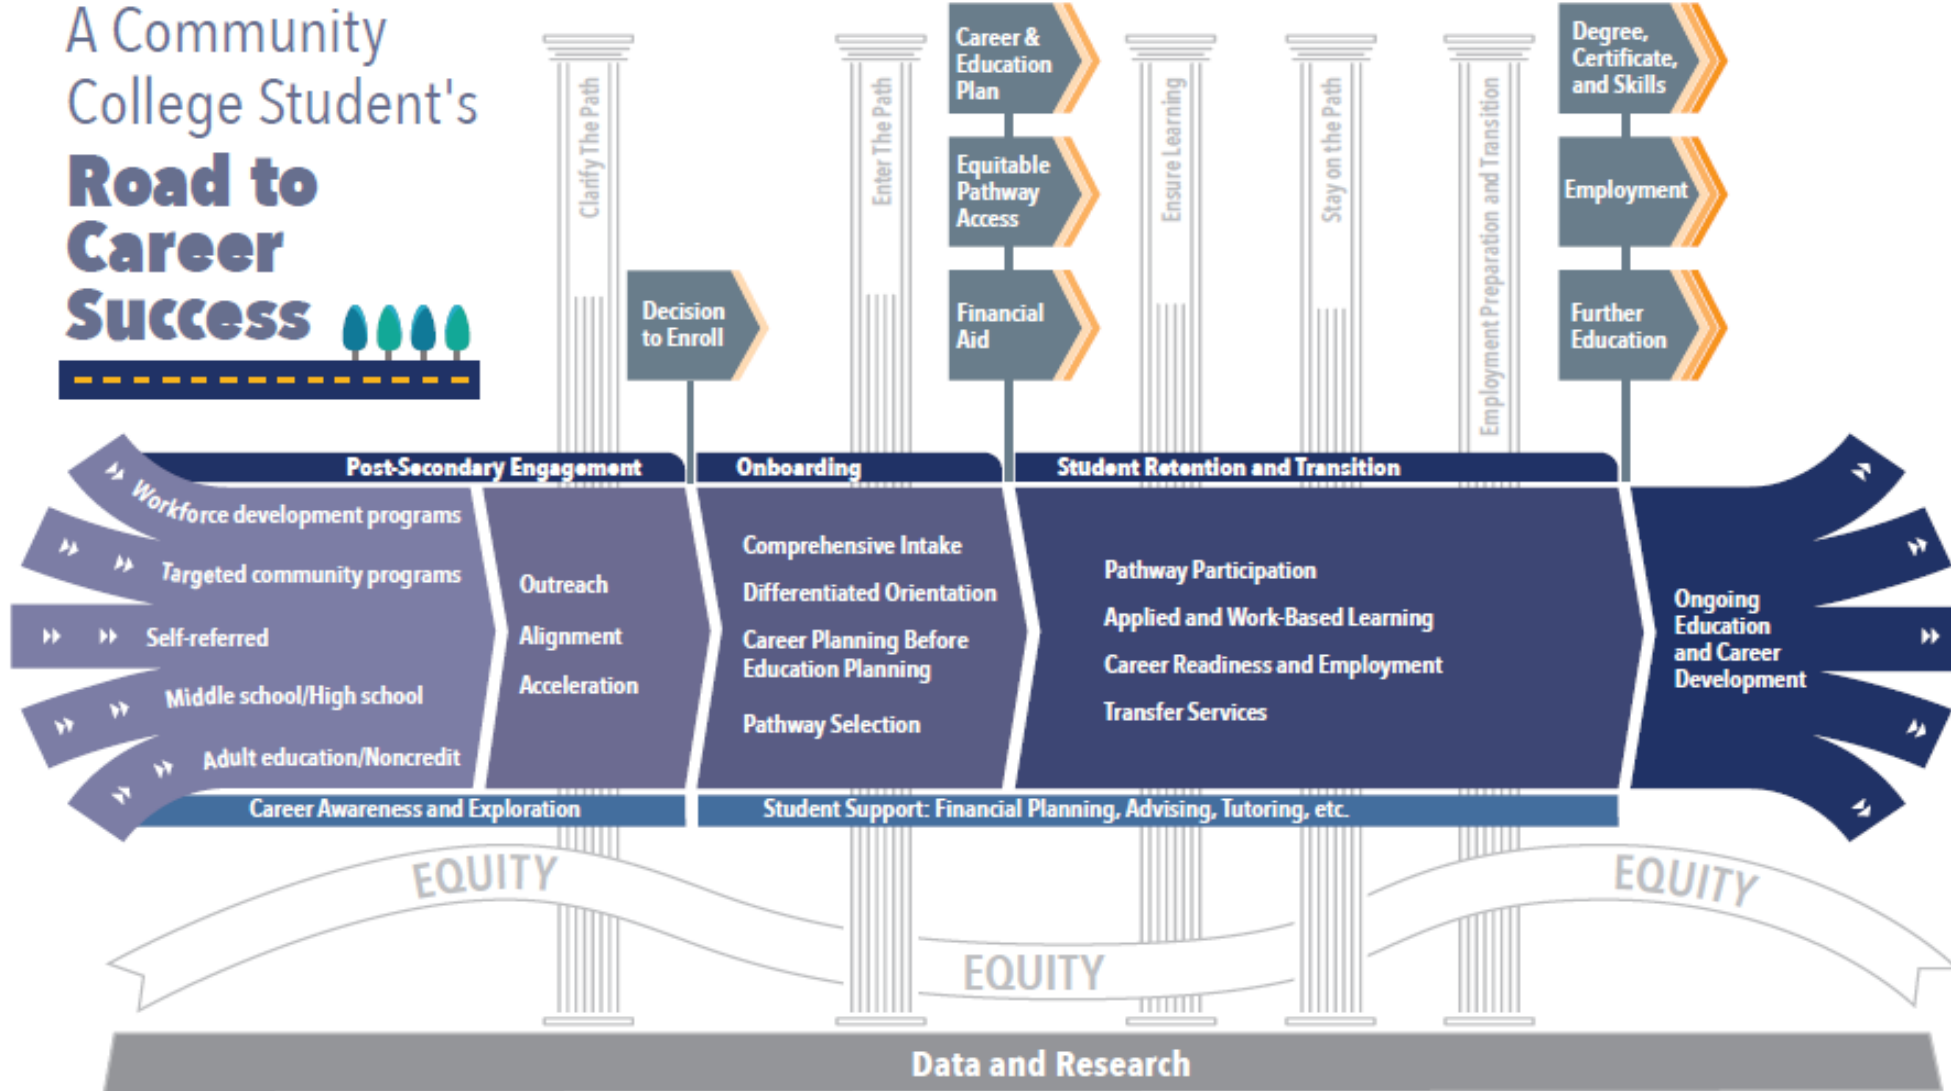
A Community College Student's

Road to Career Success

Clarify The Path

Enter The Path

Ensure Learning

Stay on the Path

Employment Preparation and Transition

Decision to Enroll

Career & Education Plan

Equitable Pathway Access

Financial Aid

Degree, Certificate, and Skills

Employment

Further Education

Post-Secondary Engagement

Onboarding

Student Retention and Transition

Workforce development programs

Targeted community programs

Self-referred

Middle school/High school

Adult education/Noncredit

Outreach

Alignment

Acceleration

Comprehensive Intake

Differentiated Orientation

Career Planning Before Education Planning

Pathway Selection

Pathway Participation

Applied and Work-Based Learning

Career Readiness and Employment

Transfer Services

Ongoing Education and Career Development

Career Awareness and Exploration

Student Support: Financial Planning, Advising, Tutoring, etc.

EQUITY

EQUITY

EQUITY

Data and Research